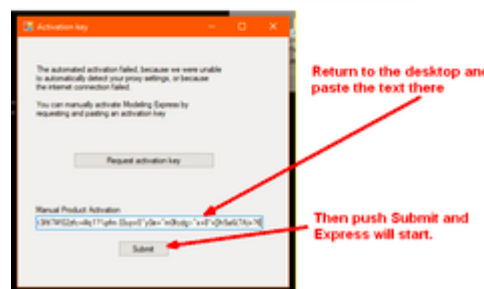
Activation key

The automated activation failed, because we were unable to automatically detect your proxy settings, or because the internet connection failed.

You can manually activate Modeling Express by requesting and pasting an activation key

Request activation key

Manual Product Activation

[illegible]

Submit

Return to the desktop and paste the text there

Then push Submit and Express will start.